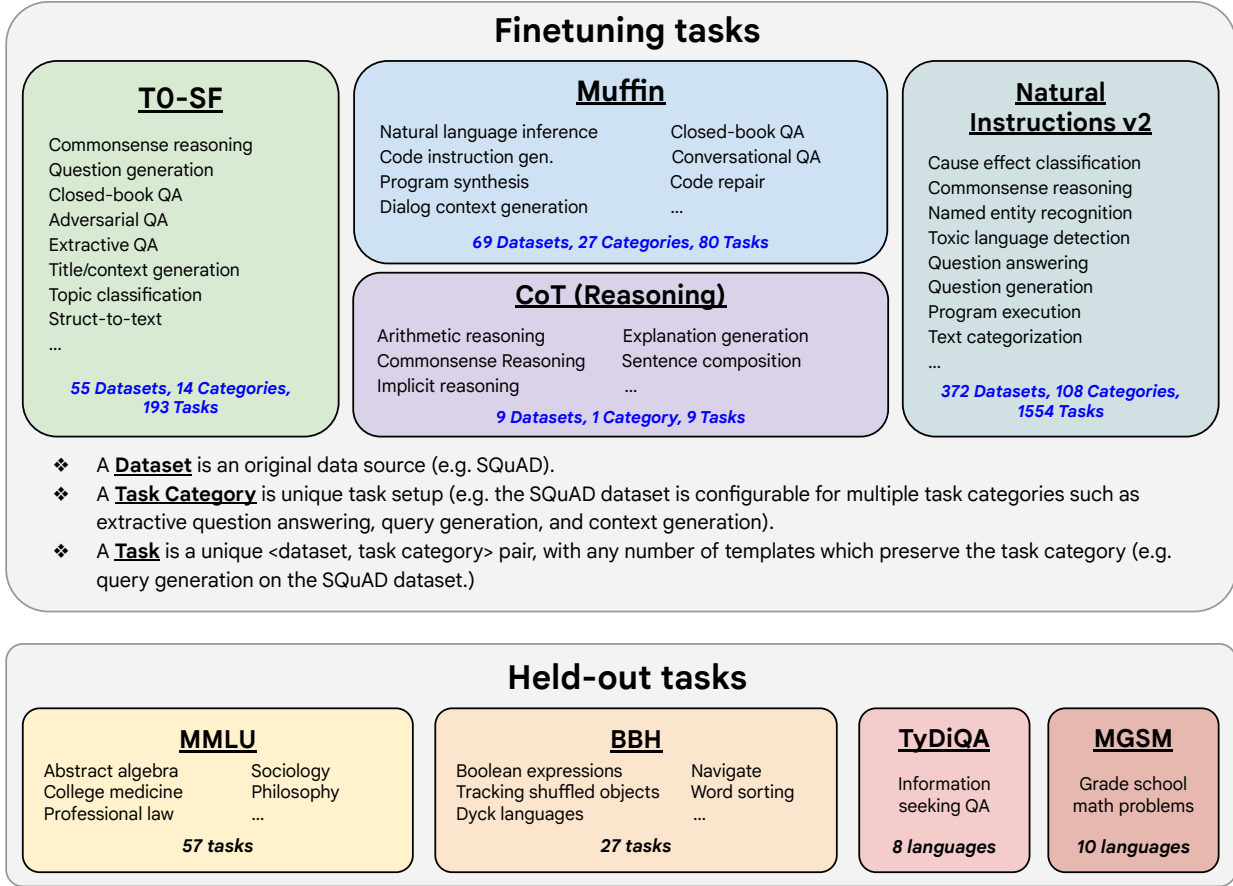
Finetuning tasks

T0-SF

Commonsense reasoning
Question generation
Closed-book QA
Adversarial QA
Extractive QA
Title/context generation
Topic classification
Struct-to-text
...

55 Datasets, 14 Categories, 193 Tasks

Muffin

Natural language inference
Code instruction gen.
Program synthesis
Dialog context generation

Closed-book QA
Conversational QA
Code repair
...

69 Datasets, 27 Categories, 80 Tasks

CoT (Reasoning)

Arithmetic reasoning
Commonsense Reasoning
Implicit reasoning

Explanation generation
Sentence composition
...

9 Datasets, 1 Category, 9 Tasks

Natural Instructions v2

Cause effect classification
Commonsense reasoning
Named entity recognition
Toxic language detection
Question answering
Question generation
Program execution
Text categorization
...

372 Datasets, 108 Categories, 1554 Tasks

❖ A **Dataset** is an original data source (e.g. SQuAD).
❖ A **Task Category** is unique task setup (e.g. the SQuAD dataset is configurable for multiple task categories such as extractive question answering, query generation, and context generation).
❖ A **Task** is a unique <dataset, task category> pair, with any number of templates which preserve the task category (e.g. query generation on the SQuAD dataset.)

Held-out tasks

MMLU

Abstract algebra
College medicine
Professional law

Sociology
Philosophy
...

57 tasks

BBH

Boolean expressions
Tracking shuffled objects
Dyck languages

Navigate
Word sorting
...

27 tasks

TyDiQA

Information seeking QA

8 languages

MGSM

Grade school math problems

10 languages